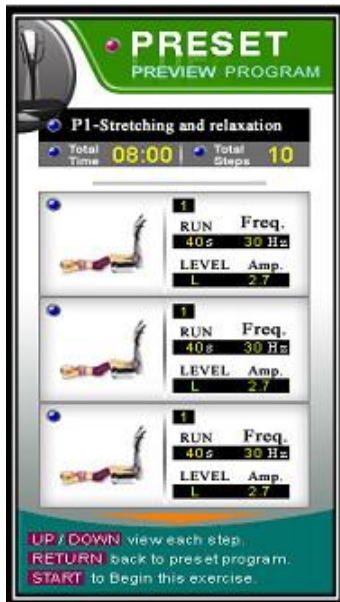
PRESET
PREVIEW PROGRAM

P1-Stretching and relaxation

Total Time 08:00 | Total Steps 10

1
RUN 40s
Freq. 30 Hz
LEVEL L
Amp. 2.7

1
RUN 40s
Freq. 30 Hz
LEVEL L
Amp. 2.7

1
RUN 40s
Freq. 30 Hz
LEVEL L
Amp. 2.7

UP / DOWN view each step.
RETURN back to preset program.
START to Begin this exercise.